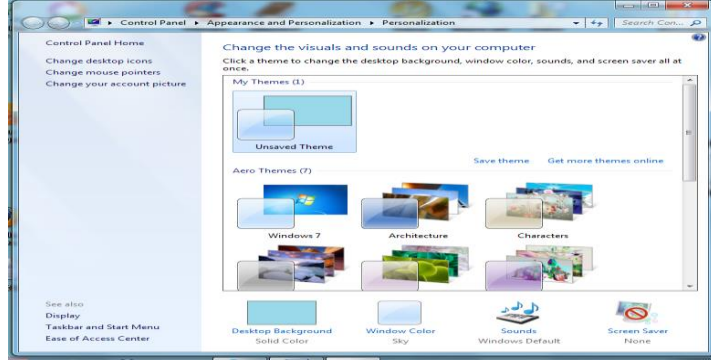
▸ Control Panel ▸ Appearance and Personalization ▸ Personalization

Search Con...

Control Panel Home

Change desktop icons

Change mouse pointers

Change your account picture

Change the visuals and sounds on your computer

Click a theme to change the desktop background, window color, sounds, and screen saver all at once.

My Themes (1)

Unsaved Theme

Save theme

Get more themes online

Aero Themes (7)

Windows 7

Architecture

Characters

See also

Display

Taskbar and Start Menu

Ease of Access Center

Desktop Background
Solid Color

Window Color
Sky

Sounds
Windows Default

Screen Saver
None